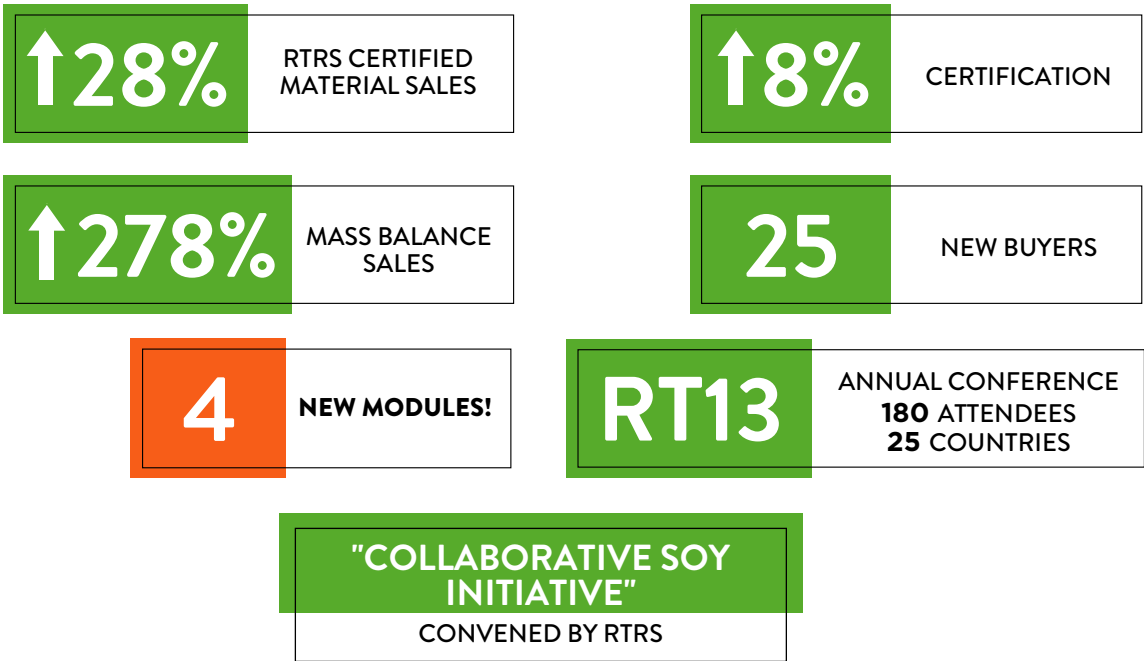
28% RTRS CERTIFIED MATERIAL SALES

8% CERTIFICATION

278% MASS BALANCE SALES

25 NEW BUYERS

4 NEW MODULES!

RT13 ANNUAL CONFERENCE **180** ATTENDEES **25** COUNTRIES

"COLLABORATIVE SOY INITIATIVE"

CONVENED BY RTRS